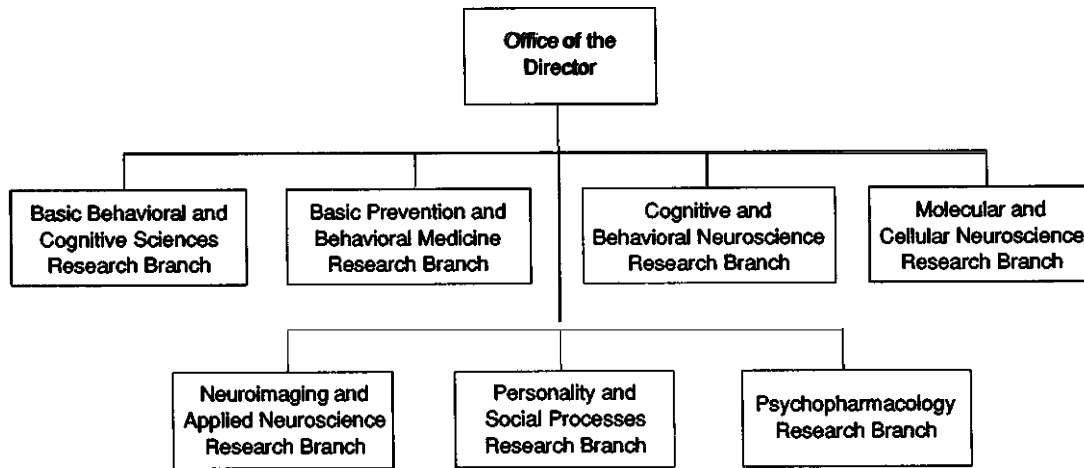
Office of the Director

Basic Behavioral and Cognitive Sciences Research Branch

Basic Prevention and Behavioral Medicine Research Branch

Cognitive and Behavioral Neuroscience Research Branch

Molecular and Cellular Neuroscience Research Branch

Neuroimaging and Applied Neuroscience Research Branch

Personality and Social Processes Research Branch

Psychopharmacology Research Branch